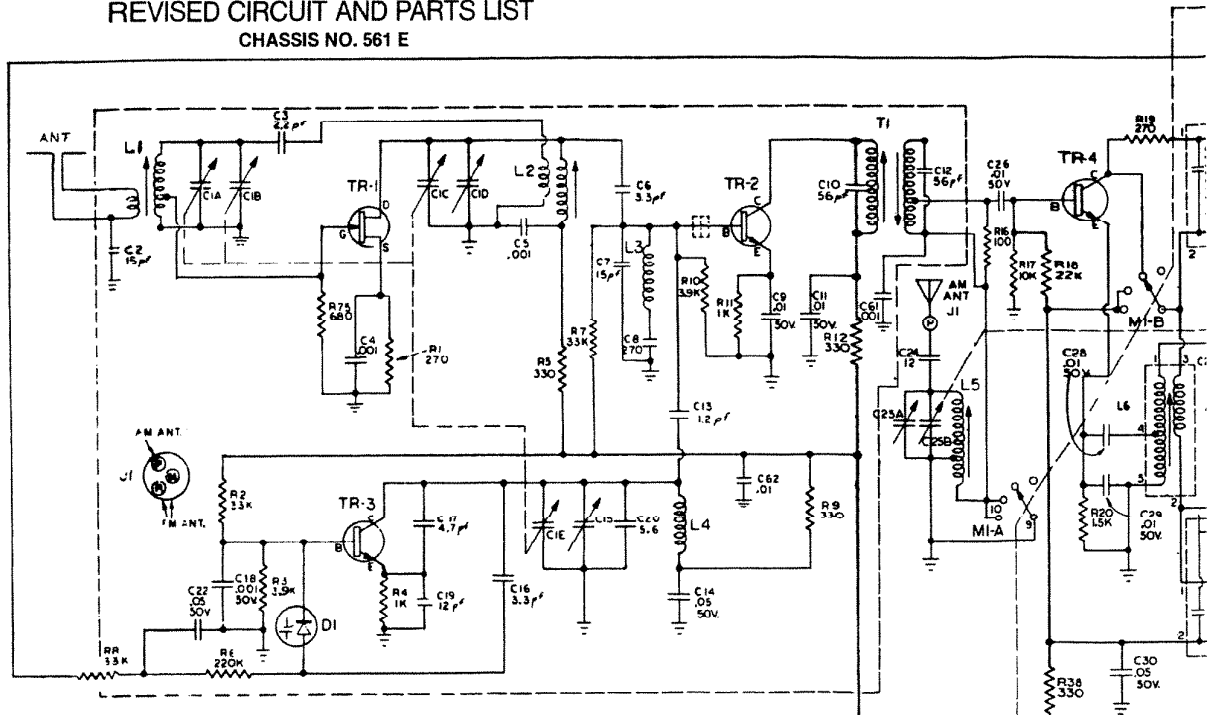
REVISED CIRCUIT AND PARTS LIST
CHASSIS NO. 561 E

ANT
L1
C3 2.2pf
C1A
C1B
C2 15pf
TR-1
G D S
C1C
C1D
L2
C5 .001
C6 3.3pf
TR-2
B C E
C7 15pf
L3
C8 270
R10 3.9K
R11 1K
C9 .01 50V.
C11 .01 50V.
C10 56pf
T1
C12 56pf
C61 .001
R12 330
R75 680
C4 .001
R1 270
R5 330
R7 33K
C13 1.2pf
C26 .01 50V
R16 100
R17 10K
R18 22K
R19 270
TR-4
B C E
AM ANT J1
C24 12
C25A
C25B
L5
M1-B
M1-A
10
9
C28 .01 50V
L6
R20 1.5K
C29 .01 50V.
1 2 3 4
AM ANT.
J1
FM ANT.
R2 33K
TR-3
B E
C17 4.7pf
C19 12pf
R4 1K
R3 3.9K
C18 .001 50V
C22 .05 50V
D1
R8 33K
R6 220K
C16 3.3pf
C1E
C1B
C20 5.6
L4
C14 .05 50V.
C62 .01
R9 330
R38 330
C30 .05 50V.